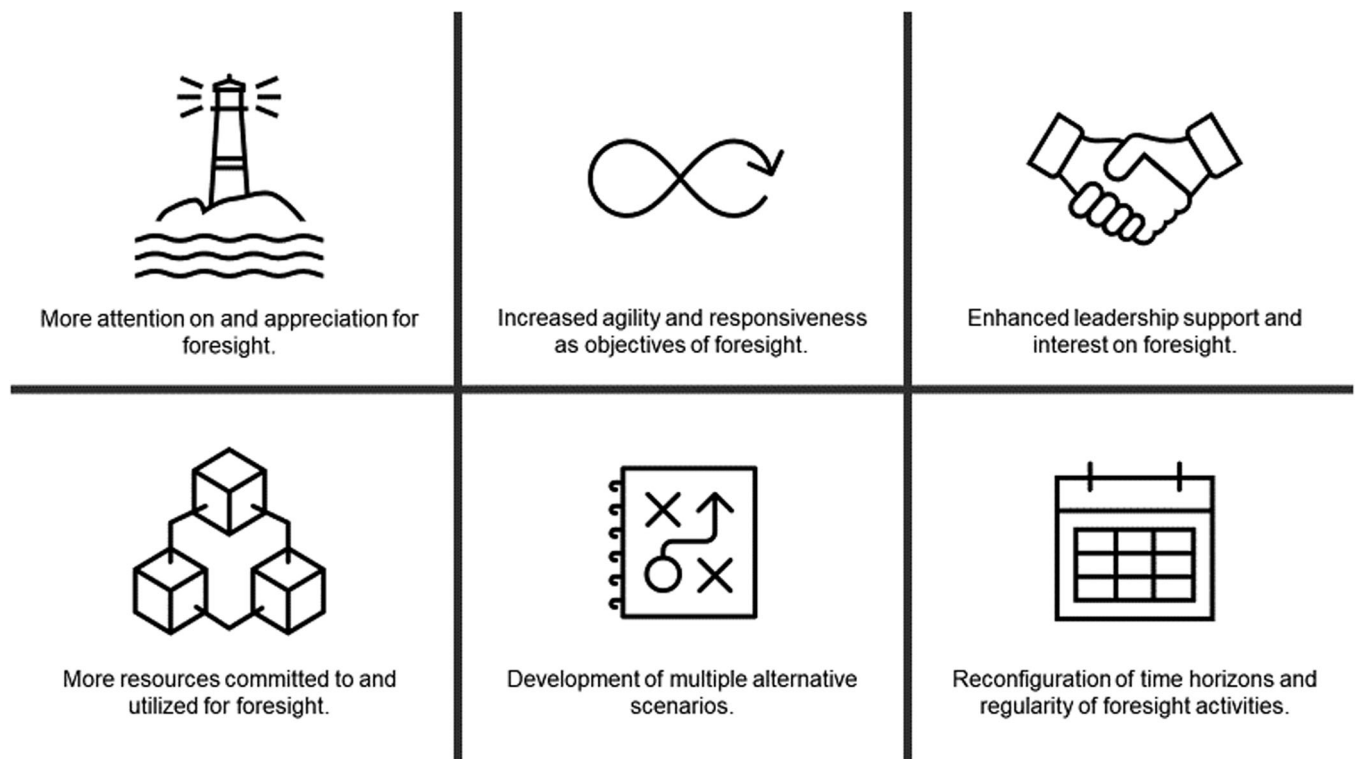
More attention on and appreciation for foresight.

Increased agility and responsiveness as objectives of foresight.

Enhanced leadership support and interest on foresight.

More resources committed to and utilized for foresight.

Development of multiple alternative scenarios.

Reconfiguration of time horizons and regularity of foresight activities.